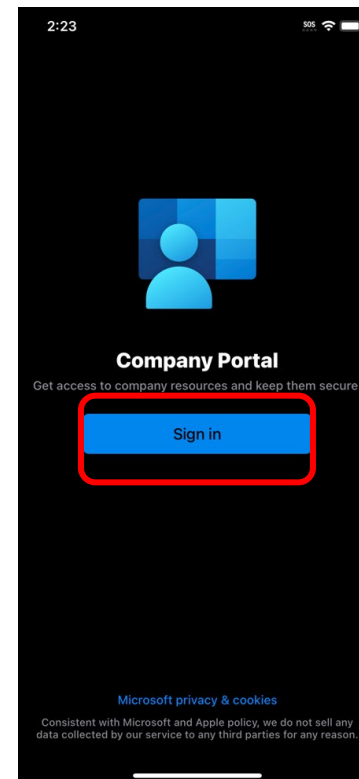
2:23

SOS

Company Portal

Get access to company resources and keep them secure

Sign in

Microsoft privacy & cookies

Consistent with Microsoft and Apple policy, we do not sell any data collected by our service to any third parties for any reason.